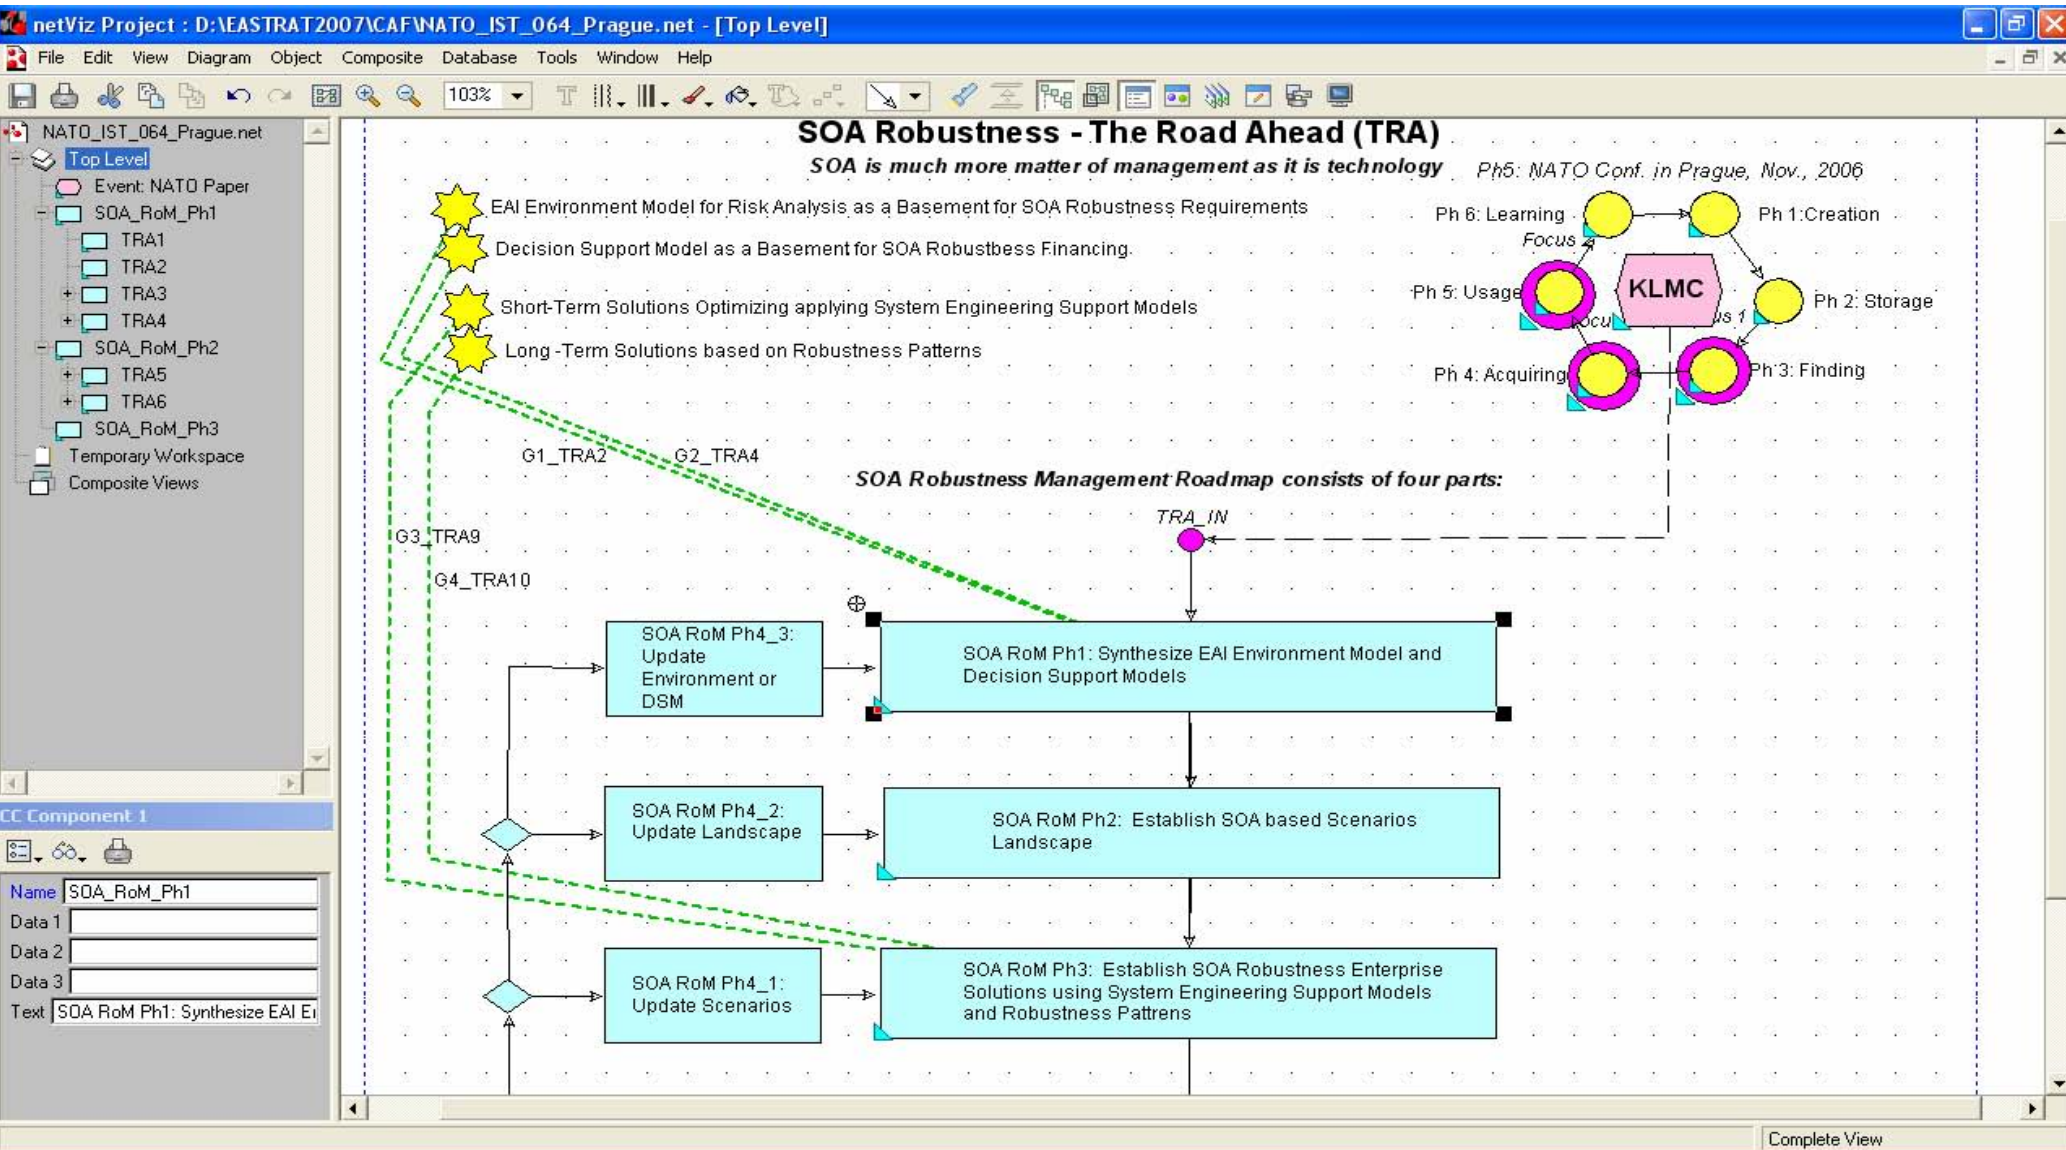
netViz Project : D:\EASTRAT2007\CAF\NATO_IST_064_Prague.net - [Top Level]

File Edit View Diagram Object Composite Database Tools Window Help

103%

NATO_IST_064_Prague.net
Top Level
Event: NATO Paper
SOA_RoM_Ph1
TRA1
TRA2
TRA3
TRA4
SOA_RoM_Ph2
TRA5
TRA6
SOA_RoM_Ph3
Temporary Workspace
Composite Views

CC Component 1

Name SOA_RoM_Ph1
Data 1
Data 2
Data 3
Text SOA RoM Ph1: Synthesize EAI E

SOA Robustness - The Road Ahead (TRA)

SOA is much more matter of management as it is technology

Ph5: NATO Conf. in Prague, Nov., 2006

EAI Environment Model for Risk Analysis as a Basement for SOA Robustness Requirements

Decision Support Model as a Basement for SOA Robustbess Financing.

Short-Term Solutions Optimizing applying System Engineering Support Models

Long -Term Solutions based on Robustness Patterns

Ph 6: Learning
Focus
Ph 1:Creation
Ph 5: Usage
KLMC
Ph 2: Storage
Ph 4: Acquiring
Ph 3: Finding

G1_TRA2
G2_TRA4
G3_TRA9
G4_TRA10

SOA Robustness Management Roadmap consists of four parts:

TRA_IN

SOA RoM Ph4_3: Update Environment or DSM

SOA RoM Ph1: Synthesize EAI Environment Model and Decision Support Models

SOA RoM Ph4_2: Update Landscape

SOA RoM Ph2: Establish SOA based Scenarios Landscape

SOA RoM Ph4_1: Update Scenarios

SOA RoM Ph3: Establish SOA Robustness Enterprise Solutions using System Engineering Support Models and Robustness Pattrens

Complete View